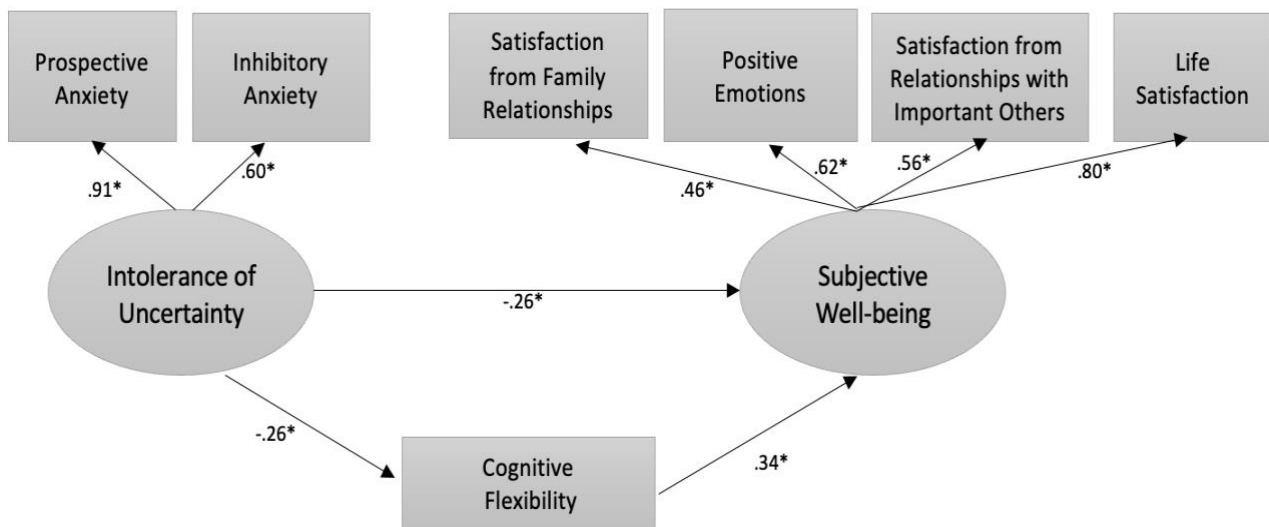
Prospective Anxiety

Inhibitory Anxiety

Satisfaction from Family Relationships

Positive Emotions

Satisfaction from Relationships with Important Others

Life Satisfaction

.91*

.60*

.46*

.62*

.56*

.80*

Intolerance of Uncertainty

-.26*

Subjective Well-being

-.26*

Cognitive Flexibility

.34*